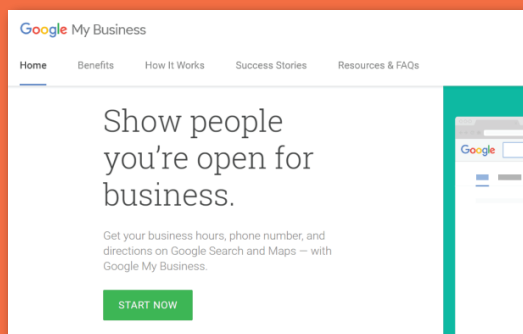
Google My Business

Home Benefits How It Works Success Stories Resources & FAQs

Show people you're open for business.

Get your business hours, phone number, and directions on Google Search and Maps — with Google My Business.

START NOW

Google